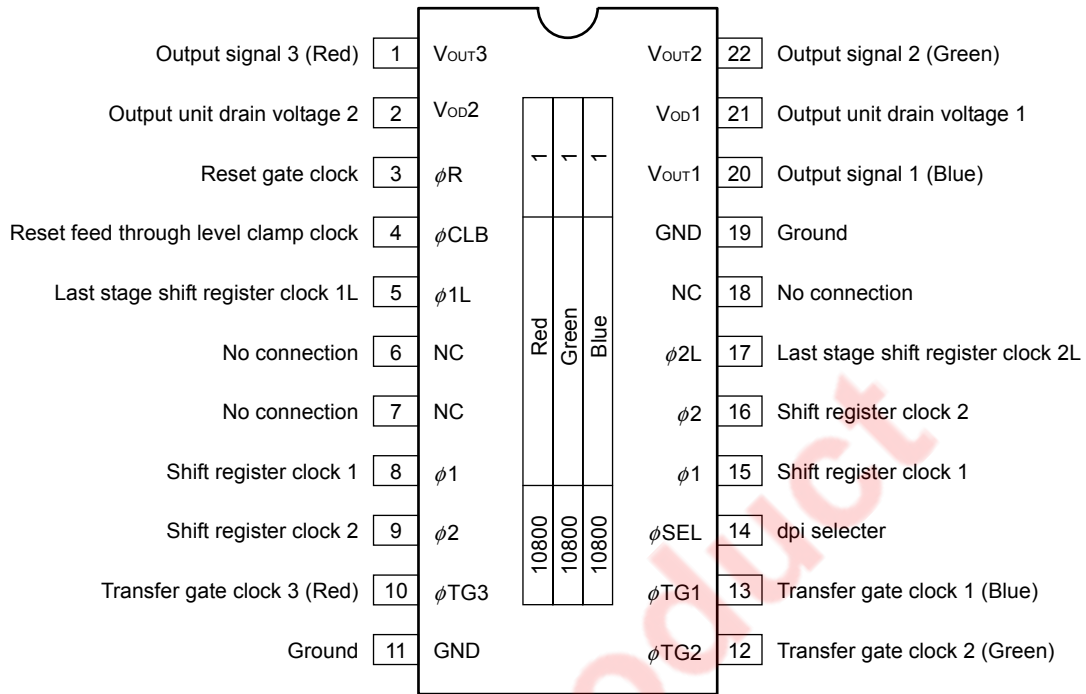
Output signal 3 (Red) 1 $V_{OUT}3$
Output unit drain voltage 2 2 $V_{OD}2$
Reset gate clock 3 $\phi R$
Reset feed through level clamp clock 4 $\phi CLB$
Last stage shift register clock 1L 5 $\phi 1L$
No connection 6 NC
No connection 7 NC
Shift register clock 1 8 $\phi 1$
Shift register clock 2 9 $\phi 2$
Transfer gate clock 3 (Red) 10 $\phi TG3$
Ground 11 GND

1 1 1
Red Green Blue
10800 10800 10800

$V_{OUT}2$ 22 Output signal 2 (Green)
$V_{OD}1$ 21 Output unit drain voltage 1
$V_{OUT}1$ 20 Output signal 1 (Blue)
GND 19 Ground
NC 18 No connection
$\phi 2L$ 17 Last stage shift register clock 2L
$\phi 2$ 16 Shift register clock 2
$\phi 1$ 15 Shift register clock 1
$\phi SEL$ 14 dpi selecter
$\phi TG1$ 13 Transfer gate clock 1 (Blue)
$\phi TG2$ 12 Transfer gate clock 2 (Green)

product